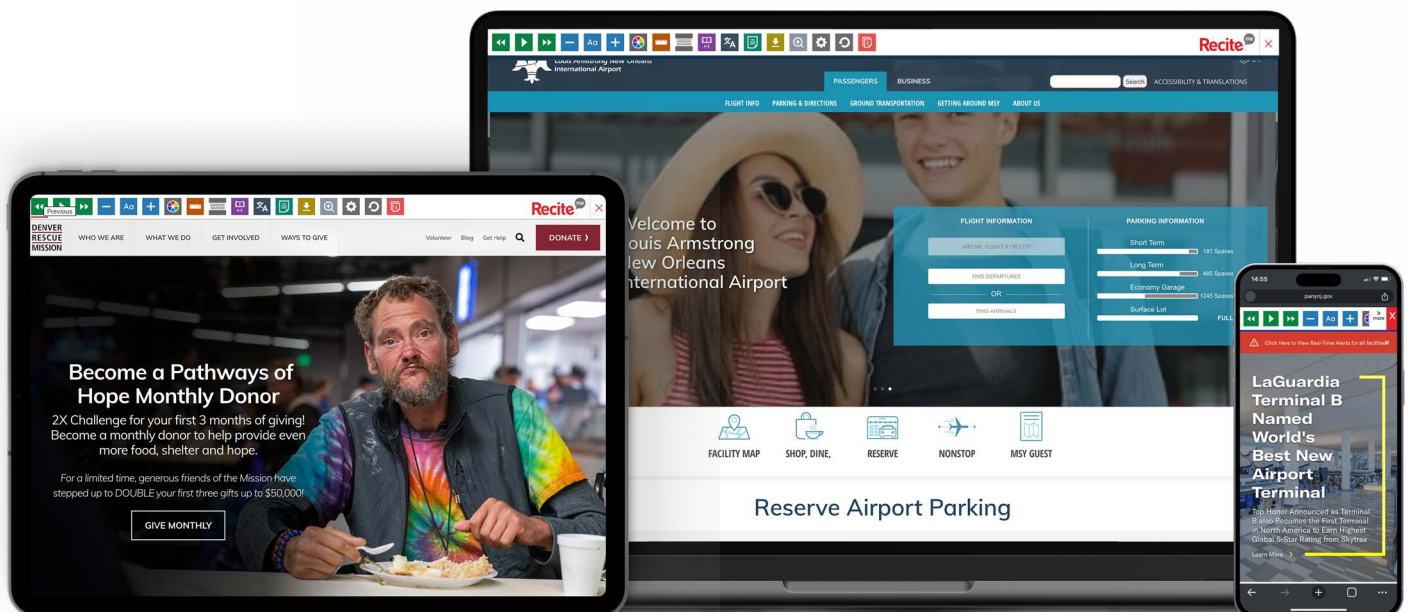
Aa
Recite me
Louis Armstrong New Orleans International Airport
PASSENGERS BUSINESS
Search ACCESSIBILITY & TRANSLATIONS
FLIGHT INFO PARKING & DIRECTIONS GROUND TRANSPORTATION GETTING AROUND MSY ABOUT US
Welcome to Louis Armstrong New Orleans International Airport
FLIGHT INFORMATION
AIRLINE, FLIGHT # OR CITY
FIND DEPARTURES
OR
FIND ARRIVALS
PARKING INFORMATION
Short Term 181 Spaces
Long Term 485 Spaces
Economy Garage 1245 Spaces
Surface Lot FULL
FACILITY MAP
SHOP, DINE,
RESERVE
NONSTOP
MSY GUEST
Reserve Airport Parking

Previous
Aa
Recite me
DENVER RESCUE MISSION
WHO WE ARE WHAT WE DO GET INVOLVED WAYS TO GIVE
Volunteer Blog Get Help
DONATE ›
Become a Pathways of Hope Monthly Donor
2X Challenge for your first 3 months of giving! Become a monthly donor to help provide even more food, shelter and hope.
For a limited time, generous friends of the Mission have stepped up to DOUBLE your first three gifts up to $50,000!
GIVE MONTHLY

14:55
panynj.gov
Aa
more
Click Here to View Real-Time Alerts for all facilities
LaGuardia Terminal B Named World's Best New Airport Terminal
Top Honor Announced as Terminal B also Becomes the First Terminal in North America to Earn Highest Global 5-Star Rating from Skytrax
Learn More ›